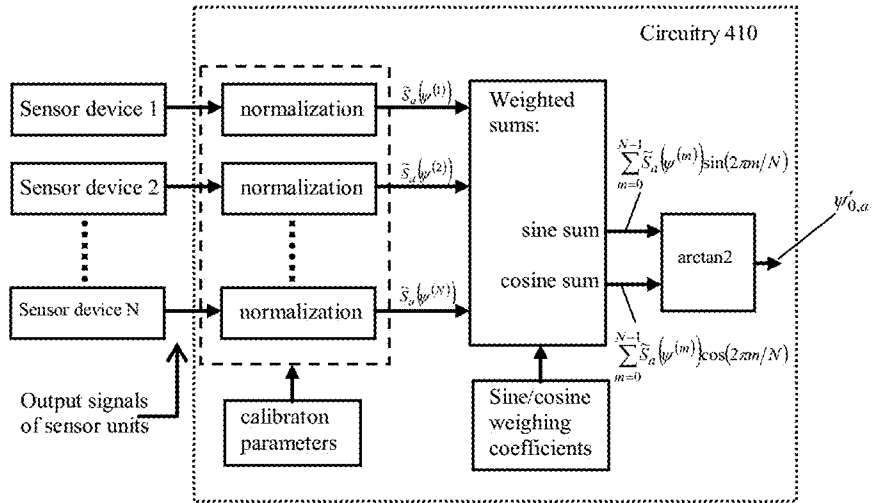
Circuitry 410

Sensor device 1

Sensor device 2

Sensor device N

normalization

normalization

normalization

$\widetilde{S}_a(\psi^{(1)})$

$\widetilde{S}_a(\psi^{(2)})$

$\widetilde{S}_a(\psi^{(N)})$

Weighted sums:

sine sum

cosine sum

$\sum_{m=0}^{N-1}\widetilde{S}_a(\psi^{(m)})\sin(2\pi m/N)$

$\sum_{m=0}^{N-1}\widetilde{S}_a(\psi^{(m)})\cos(2\pi m/N)$

arctan2

$\psi'_{0,a}$

Output signals of sensor units

calibraton parameters

Sine/cosine weighing coefficients